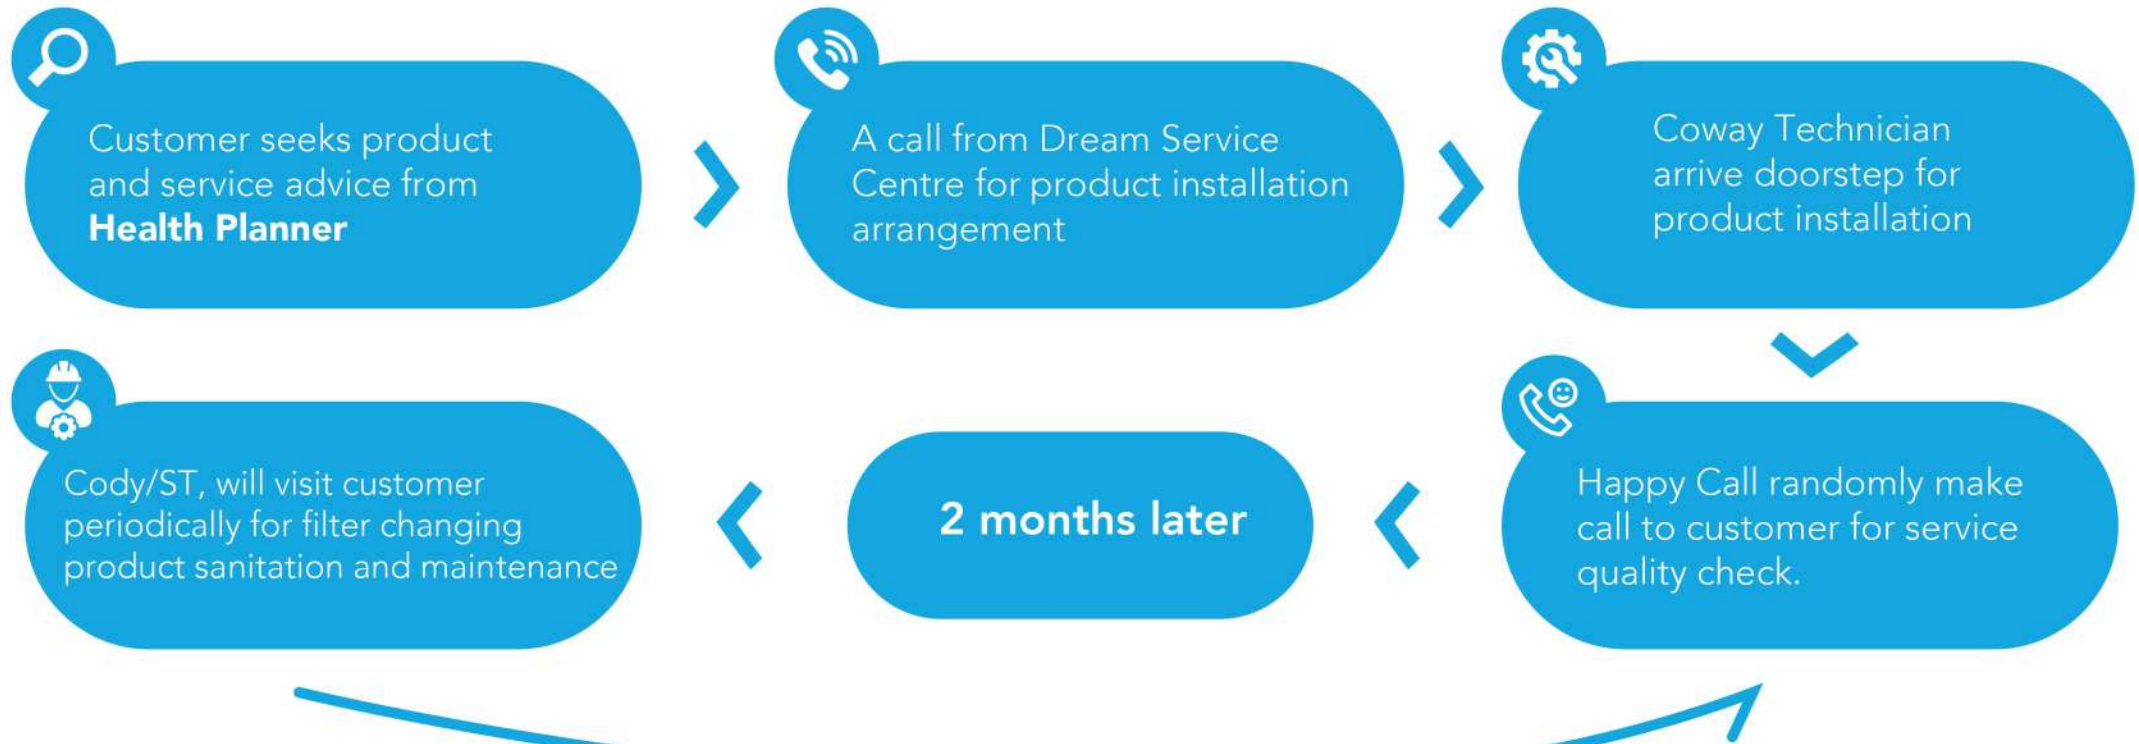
Customer seeks product and service advice from **Health Planner**

A call from Dream Service Centre for product installation arrangement

Coway Technician arrive doorstep for product installation

Happy Call randomly make call to customer for service quality check.

2 months later

Cody/ST, will visit customer periodically for filter changing product sanitation and maintenance